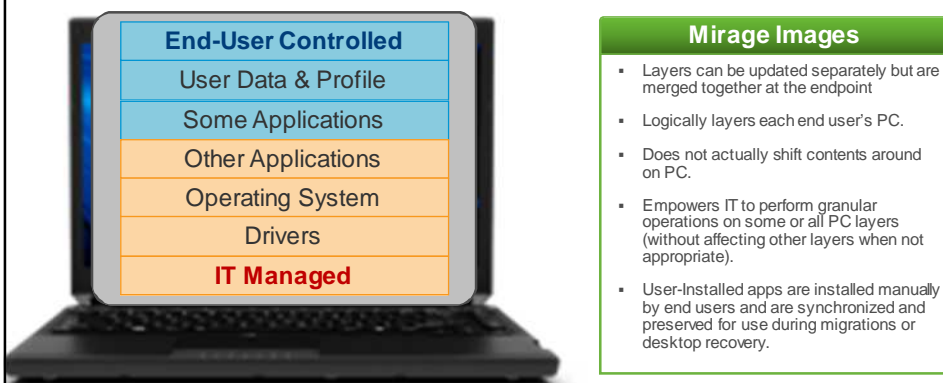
End-User Controlled
User Data & Profile
Some Applications
Other Applications
Operating System
Drivers
IT Managed

Mirage Images

- Layers can be updated separately but are merged together at the endpoint
- Logically layers each end user's PC.
- Does not actually shift contents around on PC.
- Empowers IT to perform granular operations on some or all PC layers (without affecting other layers when not appropriate).
- User-Installed apps are installed manually by end users and are synchronized and preserved for use during migrations or desktop recovery.